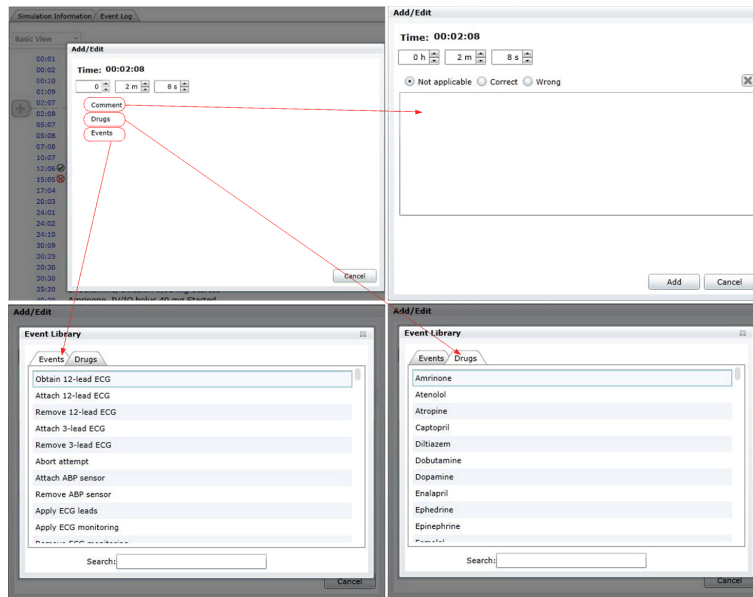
Simulation Information Event Log

Basic View

00:01
00:02
00:10
01:09
02:07
02:08
05:07
05:08
07:08
10:07
12:06
15:05
17:04
20:03
24:01
24:02
24:10
30:09
30:29
30:30
30:30
35:30

Add/Edit

Time: 00:02:08

0 2 m 8 s

Comment
Drugs
Events

Cancel

Amrinone IV/IO bolus 40 mg Started

Add/Edit

Time: 00:02:08

0 h 2 m 8 s

Not applicable Correct Wrong

Add Cancel

Add/Edit

Event Library

Events Drugs

Obtain 12-lead ECG
Attach 12-lead ECG
Remove 12-lead ECG
Attach 3-lead ECG
Remove 3-lead ECG
Abort attempt
Attach ABP sensor
Remove ABP sensor
Apply ECG leads
Apply ECG monitoring
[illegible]

Search:

Cancel

Add/Edit

Event Library

Events Drugs

Amrinone
Atenolol
Atropine
Captopril
Diltiazem
Dobutamine
Dopamine
Enalapril
Ephedrine
Epinephrine
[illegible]

Search:

Cancel